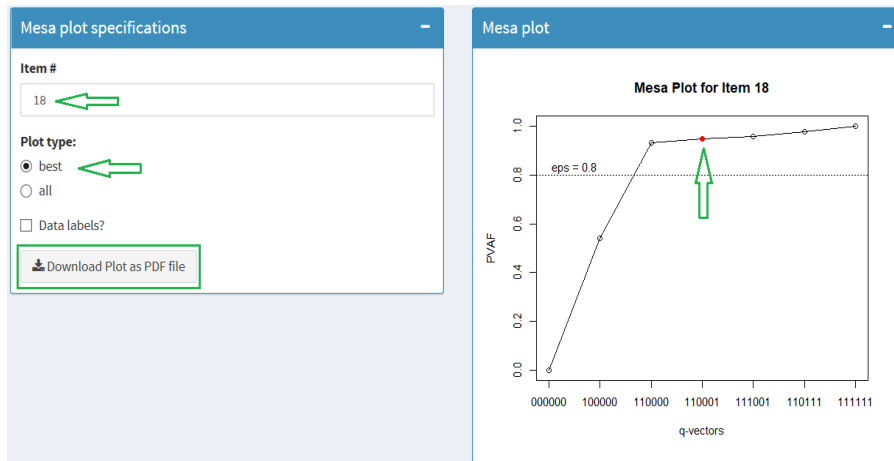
Mesa plot specifications −

Item #

18

Plot type:

best

all

Data labels?

Download Plot as PDF file

Mesa plot −

Mesa Plot for Item 18

eps = 0.8

PVAF

1.0
0.8
0.6
0.4
0.2
0.0

000000 100000 110000 110001 111001 110111 111111

q-vectors